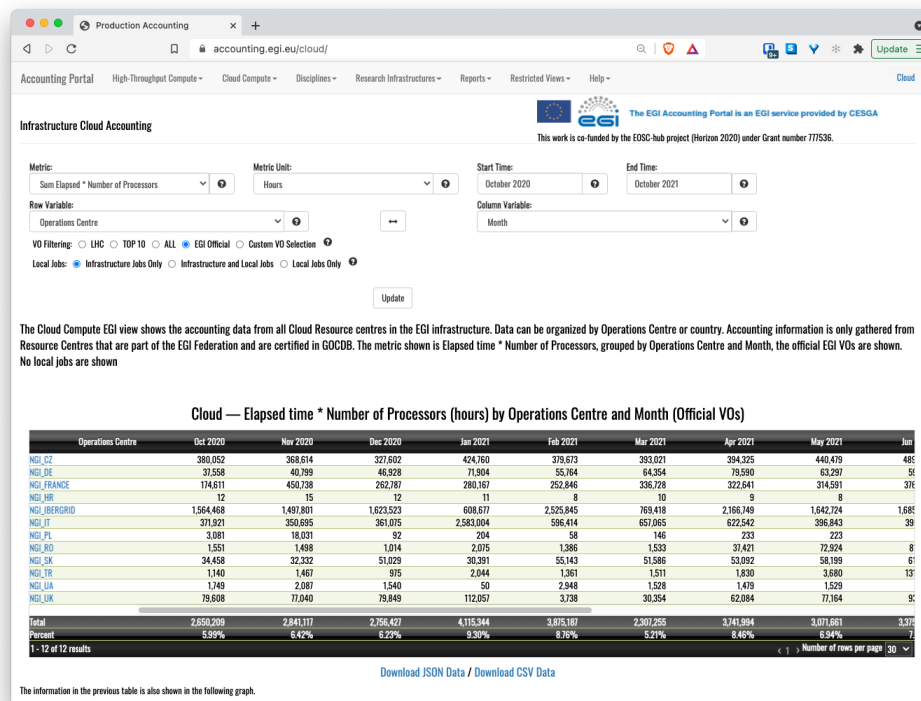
Production Accounting
accounting.egi.eu/cloud/
Update

Accounting Portal High-Throughput Compute Cloud Compute Disciplines Research Infrastructures Reports Restricted Views Help Cloud

Infrastructure Cloud Accounting

egi The EGI Accounting Portal is an EGI service provided by CESGA
This work is co-funded by the EOSC-hub project (Horizon 2020) under Grant number 777536.

Metric: Sum Elapsed * Number of Processors
Metric Unit: Hours
Start Time: October 2020
End Time: October 2021
Row Variable: Operations Centre
Column Variable: Month
VO Filtering: LHC TOP 10 ALL EGI Official Custom VO Selection
Local Jobs: Infrastructure Jobs Only Infrastructure and Local Jobs Local Jobs Only

Update

The Cloud Compute EGI view shows the accounting data from all Cloud Resource centres in the EGI infrastructure. Data can be organized by Operations Centre or country. Accounting information is only gathered from Resource Centres that are part of the EGI Federation and are certified in GOCDB. The metric shown is Elapsed time * Number of Processors, grouped by Operations Centre and Month, the official EGI VOs are shown. No local jobs are shown

Cloud — Elapsed time * Number of Processors (hours) by Operations Centre and Month (Official VOs)

| Operations Centre | Oct 2020 | Nov 2020 | Dec 2020 | Jan 2021 | Feb 2021 | Mar 2021 | Apr 2021 | May 2021 | Jun |
|---|---|---|---|---|---|---|---|---|---|
| NGI_CZ | 380,052 | 368,614 | 327,602 | 424,760 | 379,673 | 393,021 | 394,325 | 440,479 | 48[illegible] |
| NGI_DE | 37,558 | 40,799 | 46,928 | 71,904 | 55,764 | 64,354 | 79,590 | 63,297 | 5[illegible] |
| NGI_FRANCE | 174,611 | 450,738 | 262,787 | 280,167 | 252,846 | 336,728 | 322,641 | 314,591 | 37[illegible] |
| NGI_HR | 12 | 15 | 12 | 11 | 8 | 10 | 9 | 8 | |
| NGI_IBERGRID | 1,564,468 | 1,497,801 | 1,623,523 | 608,677 | 2,525,845 | 769,418 | 2,166,749 | 1,642,724 | 1,68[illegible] |
| NGI_IT | 371,921 | 350,695 | 361,075 | 2,583,004 | 596,414 | 657,065 | 622,542 | 396,843 | 3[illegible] |
| NGI_PL | 3,081 | 18,031 | 92 | 204 | 58 | 146 | 233 | 223 | |
| NGI_RO | 1,551 | 1,498 | 1,014 | 2,075 | 1,386 | 1,533 | 37,421 | 72,924 | 8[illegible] |
| NGI_SK | 34,458 | 32,332 | 51,029 | 30,391 | 55,143 | 51,586 | 53,092 | 58,199 | 6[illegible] |
| NGI_TR | 1,140 | 1,467 | 975 | 2,044 | 1,361 | 1,511 | 1,830 | 3,680 | 13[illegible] |
| NGI_UA | 1,749 | 2,087 | 1,540 | 50 | 2,948 | 1,528 | 1,479 | 1,529 | |
| NGI_UK | 79,608 | 77,040 | 79,849 | 112,057 | 3,738 | 30,354 | 62,084 | 77,164 | 9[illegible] |
| Total | 2,650,209 | 2,841,117 | 2,756,427 | 4,115,344 | 3,875,187 | 2,307,255 | 3,741,994 | 3,071,661 | 3,37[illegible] |
| Percent | 5.99% | 6.42% | 6.23% | 9.30% | 8.76% | 5.21% | 8.46% | 6.94% | 7.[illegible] |

1 - 12 of 12 results
‹ 1 › Number of rows per page 30

Download JSON Data / Download CSV Data

The information in the previous table is also shown in the following graph.